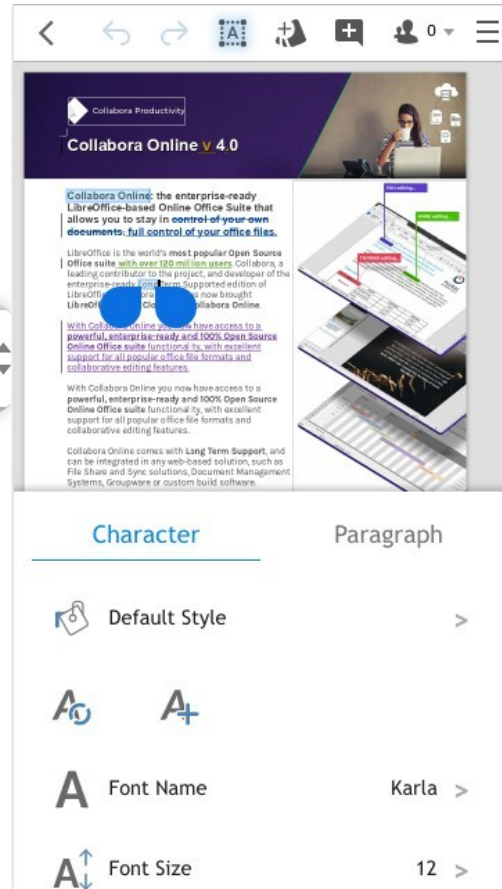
0

Collabora Productivity

Collabora Online v 4.0

Collabora Online: the enterprise-ready LibreOffice-based Online Office Suite that allows you to stay in control of your own documents. full control of your office files.

LibreOffice is the world's most popular Open Source office suite with over 120 million users. Collabora, a leading contributor to the project, and developer of the enterprise-ready Long Term Supported edition of LibreOffi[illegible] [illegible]s now brought LibreO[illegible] Clo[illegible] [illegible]llabora Online.

With Colla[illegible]nline you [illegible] have access to a powerful, enterprise-ready and 100% Open Source Online Office suite functionality, with excellent support for all popular office file formats and collaborative editing features.

With Collabora Online you now have access to a powerful, enterprise-ready and 100% Open Source Online Office suite functionality, with excellent support for all popular office file formats and collaborative editing features.

Collabora Online comes with Long Term Support, and can be integrated in any web-based solution, such as File Share and Sync solutions, Document Management Systems, Groupware or custom build software.

Character

Paragraph

Default Style

Font Name

Karla

Font Size

12